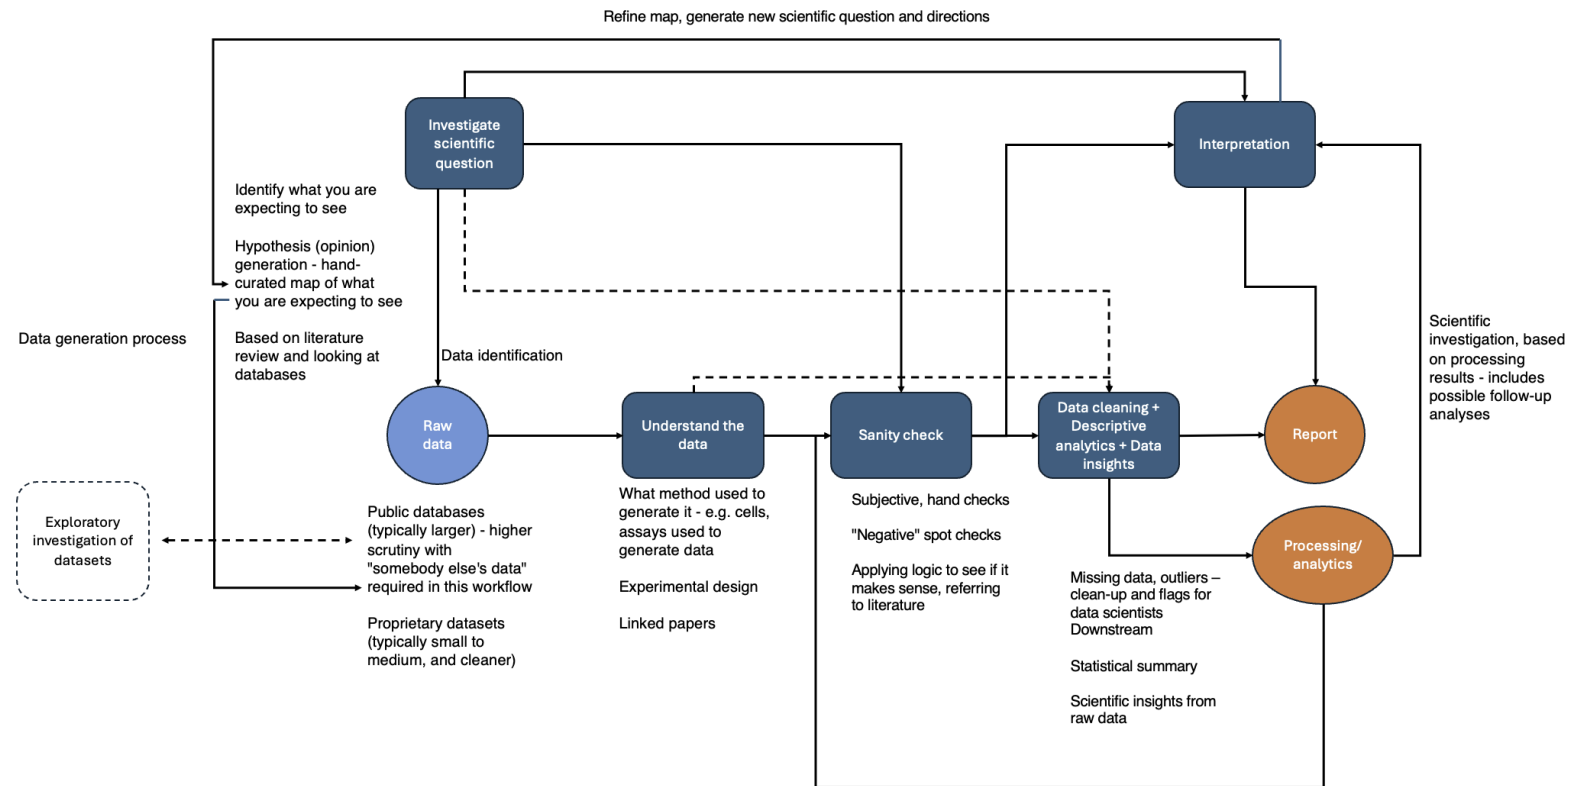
Refine map, generate new scientific question and directions

Investigate scientific question

Interpretation

Identify what you are expecting to see

Hypothesis (opinion) generation - hand-curated map of what you are expecting to see

Based on literature review and looking at databases

Data generation process

Data identification

Scientific investigation, based on processing results - includes possible follow-up analyses

Raw data

Understand the data

Sanity check

Data cleaning + Descriptive analytics + Data insights

Report

Exploratory investigation of datasets

Public databases (typically larger) - higher scrutiny with "somebody else's data" required in this workflow

Proprietary datasets (typically small to medium, and cleaner)

What method used to generate it - e.g. cells, assays used to generate data

Experimental design

Linked papers

Subjective, hand checks

"Negative" spot checks

Applying logic to see if it makes sense, referring to literature

Processing/ analytics

Missing data, outliers – clean-up and flags for data scientists Downstream

Statistical summary

Scientific insights from raw data